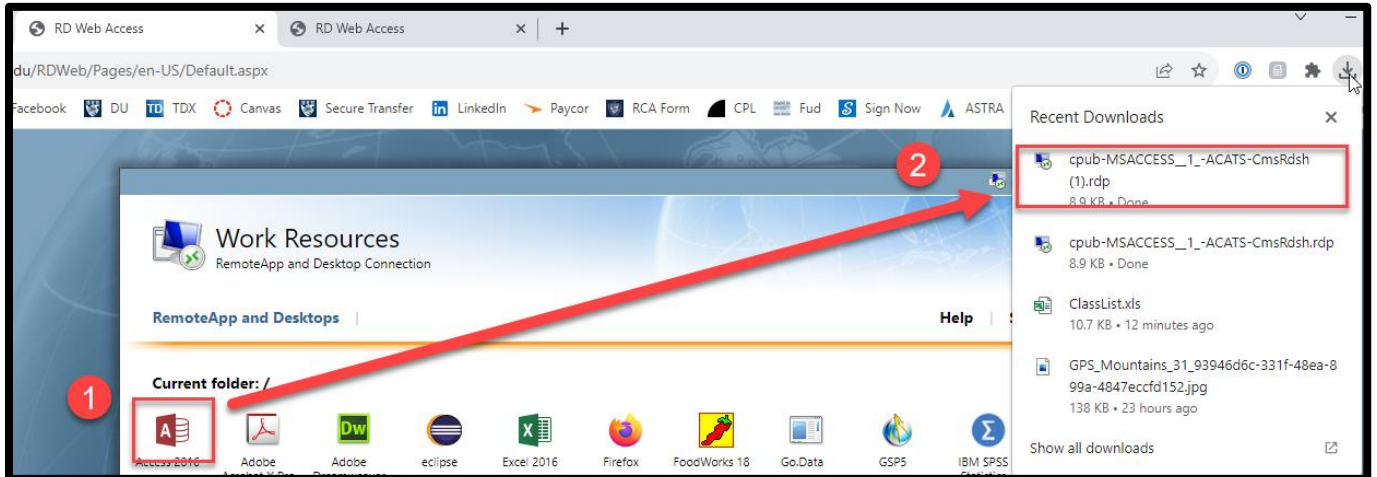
RD Web Access × RD Web Access × +

du/RDWeb/Pages/en-US/Default.aspx

Facebook DU TDX Canvas Secure Transfer LinkedIn Paycor RCA Form CPL Fud Sign Now ASTRA

Work Resources
RemoteApp and Desktop Connection

RemoteApp and Desktops

Help

Current folder: /

Access 2016 Adobe Acrobat X Pro Adobe Dreamweaver eclipse Excel 2016 Firefox FoodWorks 18 Go.Data GSP5 IBM SPSS Statistics

1

2

Recent Downloads ×

cpub-MSACCESS__1_-ACATS-CmsRdsh (1).rdp
8.9 KB • Done

cpub-MSACCESS__1_-ACATS-CmsRdsh.rdp
8.9 KB • Done

ClassList.xls
10.7 KB • 12 minutes ago

GPS_Mountains_31_93946d6c-331f-48ea-899a-4847eccfd152.jpg
138 KB • 23 hours ago

Show all downloads